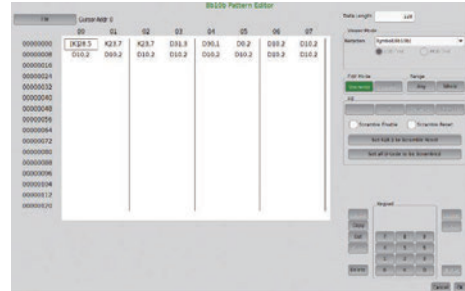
8b10b Pattern Editor

File

Cursor Addr: 0

|  | 00 | 01 | 02 | 03 | 04 | 05 | 06 | 07 |
|---|---|---|---|---|---|---|---|---|
| 00000000 | IK28.5 | K23.7 | K23.7 | D31.3 | D30.1 | D0.2 | D10.2 | D10.2 |
| 00000008 | D10.2 | D10.2 | D10.2 | D10.2 | D10.2 | D10.2 | D10.2 | D10.2 |
| 00000016 |  |  |  |  |  |  |  |  |
| 00000024 |  |  |  |  |  |  |  |  |
| 00000032 |  |  |  |  |  |  |  |  |
| 00000040 |  |  |  |  |  |  |  |  |
| 00000048 |  |  |  |  |  |  |  |  |
| 00000056 |  |  |  |  |  |  |  |  |
| 00000064 |  |  |  |  |  |  |  |  |
| 00000072 |  |  |  |  |  |  |  |  |
| 00000080 |  |  |  |  |  |  |  |  |
| 00000088 |  |  |  |  |  |  |  |  |
| 00000096 |  |  |  |  |  |  |  |  |
| 00000104 |  |  |  |  |  |  |  |  |
| 00000112 |  |  |  |  |  |  |  |  |
| 00000120 |  |  |  |  |  |  |  |  |

Data Length 128

Viewer Mode

Notation Symbol(8b10b)

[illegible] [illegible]

Edit Mode

Overwrite

Range

Any

Move

Scrambler Enable

Scrambler Reset

Set 8b10b to Scrambler Reset

Set all 8b10b to be Scrambled

Keypad

Clear

Delete

Cancel OK